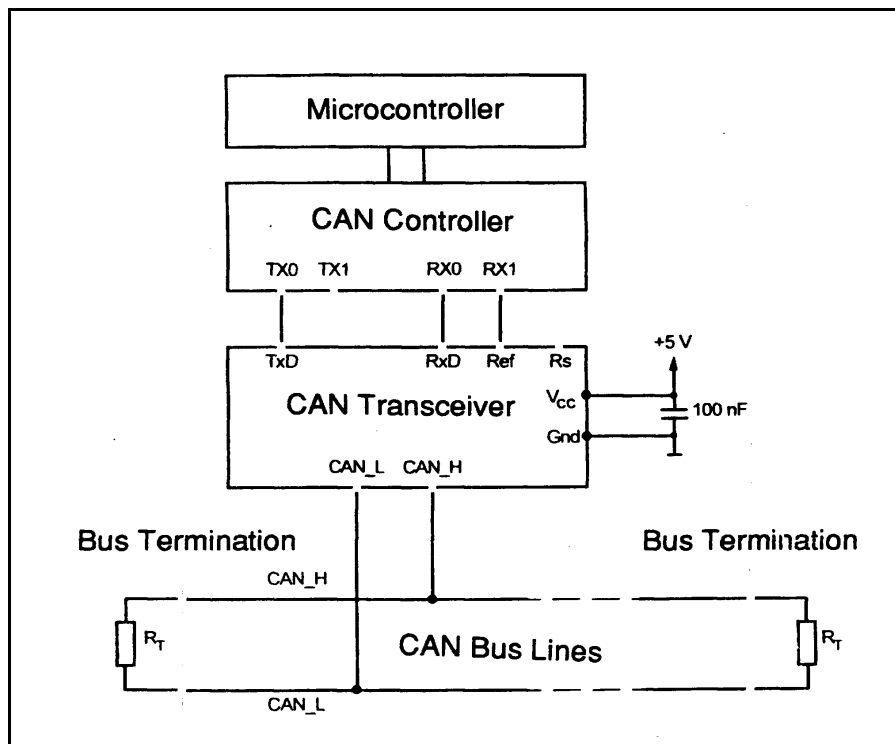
Microcontroller

CAN Controller

TX0 TX1 RX0 RX1

TxD RxD Ref Rs

+5 V

CAN Transceiver

$V_{cc}$

100 nF

Gnd

CAN_L CAN_H

Bus Termination

Bus Termination

CAN_H

$R_T$

CAN Bus Lines

$R_T$

CAN_L